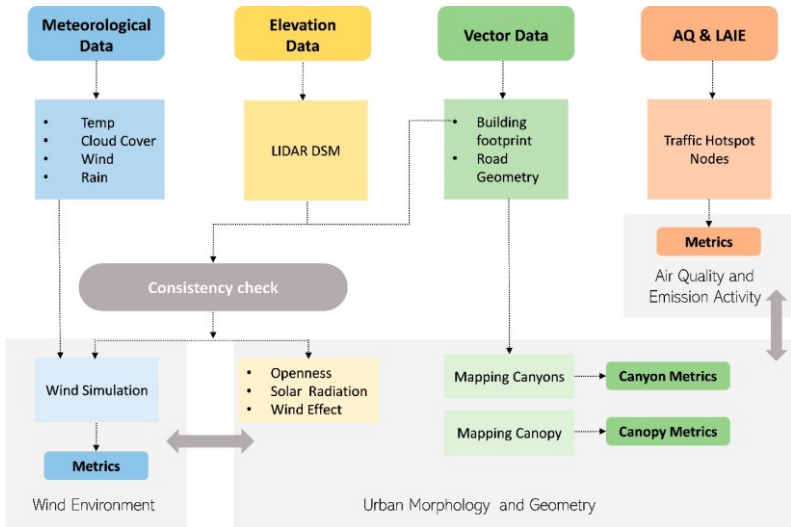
Meteorological Data

Elevation Data

Vector Data

AQ & LAIE

- Temp
- Cloud Cover
- Wind
- Rain

LIDAR DSM

- Building footprint
- Road Geometry

Traffic Hotspot Nodes

Metrics

Air Quality and Emission Activity

Consistency check

Wind Simulation

- Openness
- Solar Radiation
- Wind Effect

Mapping Canyons

Canyon Metrics

Mapping Canopy

Canopy Metrics

Metrics

Wind Environment

Urban Morphology and Geometry